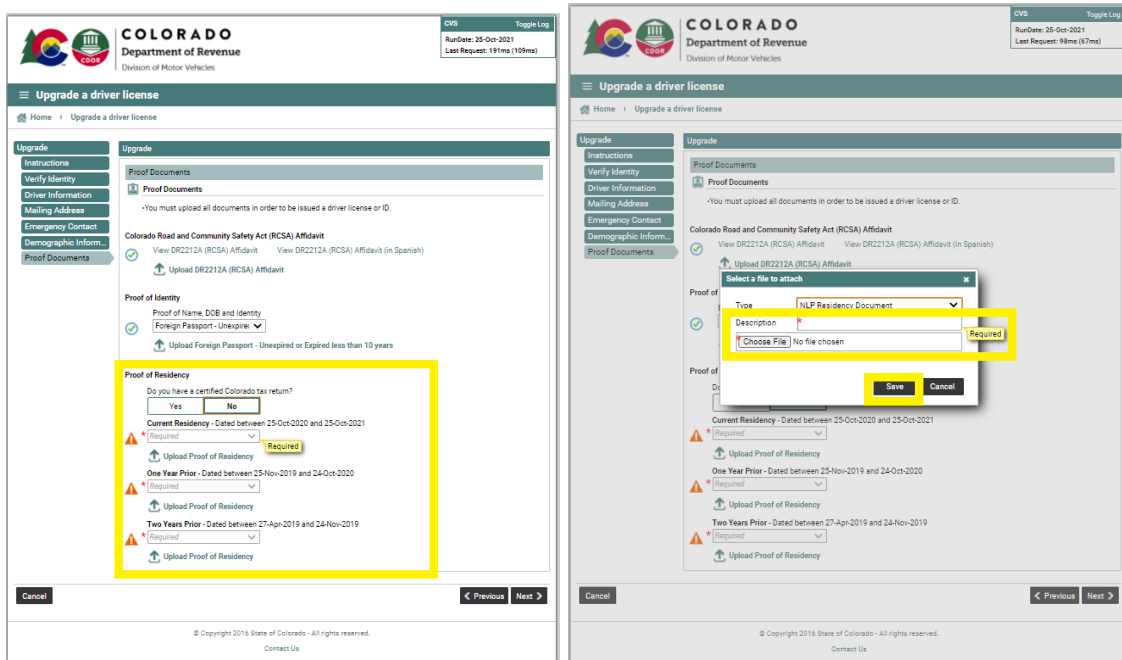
COLORADO
Department of Revenue
Division of Motor Vehicles

CDOR

CVS
Toggle Log
RunDate: 25-Oct-2021
Last Request: 191ms (109ms)

Upgrade a driver license

Home › Upgrade a driver license

Upgrade
Instructions
Verify Identity
Driver Information
Mailing Address
Emergency Contact
Demographic Inform...
Proof Documents

Upgrade

Proof Documents
Proof Documents
-You must upload all documents in order to be issued a driver license or ID.

Colorado Road and Community Safety Act (RCSA) Affidavit
View DR2212A (RCSA) Affidavit View DR2212A (RCSA) Affidavit (in Spanish)
Upload DR2212A (RCSA) Affidavit

Proof of Identity
Proof of Name, DOB and Identity
Foreign Passport - Unexpired
Upload Foreign Passport - Unexpired or Expired less than 10 years

Proof of Residency
Do you have a certified Colorado tax return?
Yes No
Current Residency - Dated between 25-Oct-2020 and 25-Oct-2021
* Required
Required
Upload Proof of Residency
One Year Prior - Dated between 25-Nov-2019 and 24-Oct-2020
* Required
Upload Proof of Residency
Two Years Prior - Dated between 27-Apr-2019 and 24-Nov-2019
* Required
Upload Proof of Residency

Cancel
Previous Next

© Copyright 2016 State of Colorado - All rights reserved.
Contact Us

COLORADO
Department of Revenue
Division of Motor Vehicles

CDOR

CVS
Toggle Log
RunDate: 25-Oct-2021
Last Request: 98ms (67ms)

Upgrade a driver license

Home › Upgrade a driver license

Upgrade
Instructions
Verify Identity
Driver Information
Mailing Address
Emergency Contact
Demographic Inform...
Proof Documents

Upgrade

Proof Documents
Proof Documents
-You must upload all documents in order to be issued a driver license or ID.

Colorado Road and Community Safety Act (RCSA) Affidavit
View DR2212A (RCSA) Affidavit View DR2212A (RCSA) Affidavit (in Spanish)
Upload DR2212A (RCSA) Affidavit

Proof of

Proof of
Do

Select a file to attach ×
Type NLP Residency Document
Description *
Required
* Choose File No file chosen
Save Cancel

Current Residency - Dated between 25-Oct-2020 and 25-Oct-2021
* Required
Upload Proof of Residency
One Year Prior - Dated between 25-Nov-2019 and 24-Oct-2020
* Required
Upload Proof of Residency
Two Years Prior - Dated between 27-Apr-2019 and 24-Nov-2019
* Required
Upload Proof of Residency

Cancel
Previous Next

© Copyright 2016 State of Colorado - All rights reserved.
Contact Us